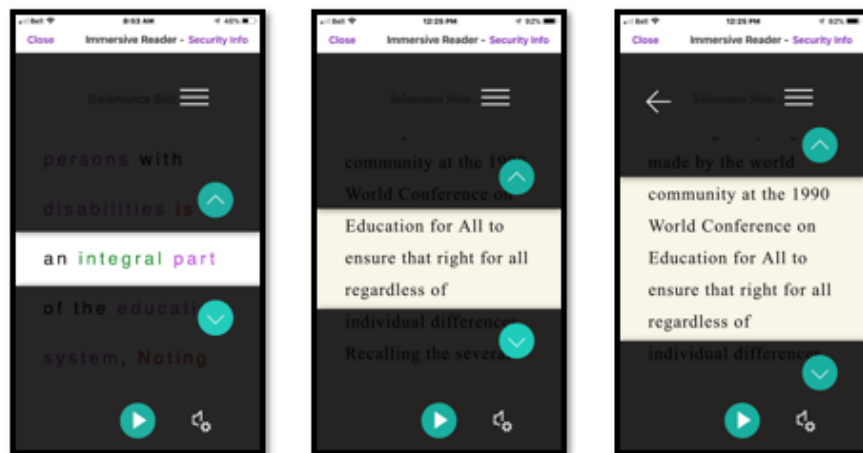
Bell 8:53 AM 45%
Close Immersive Reader - Security Info

Salamanca Stat

persons with

disabilities is

an integral part

of the educati

system, Noting

Bell 12:25 PM 92%
Close Immersive Reader - Security Info

Salamanca Stat

community at the 19

World Conference on

Education for All to ensure that right for all regardless of

individual differences

Recalling the severa

Bell 12:25 PM 92%
Close Immersive Reader - Security Info

Salamanca Stat

made by the world

community at the 1990 World Conference on Education for All to ensure that right for all regardless of

individual differences